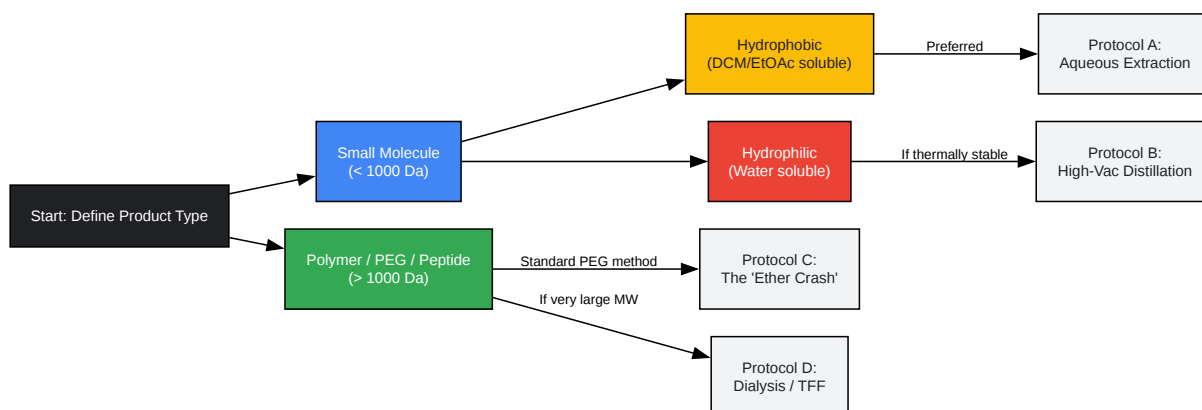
Start: Define Product Type

Small Molecule
(< 1000 Da)

Polymer / PEG / Peptide
(> 1000 Da)

Hydrophobic
(DCM/EtOAc soluble)

Hydrophilic
(Water soluble)

Preferred

Protocol A:
Aqueous Extraction

If thermally stable

Protocol B:
High-Vac Distillation

Standard PEG method

Protocol C:
The 'Ether Crash'

If very large MW

Protocol D:
Dialysis / TFF